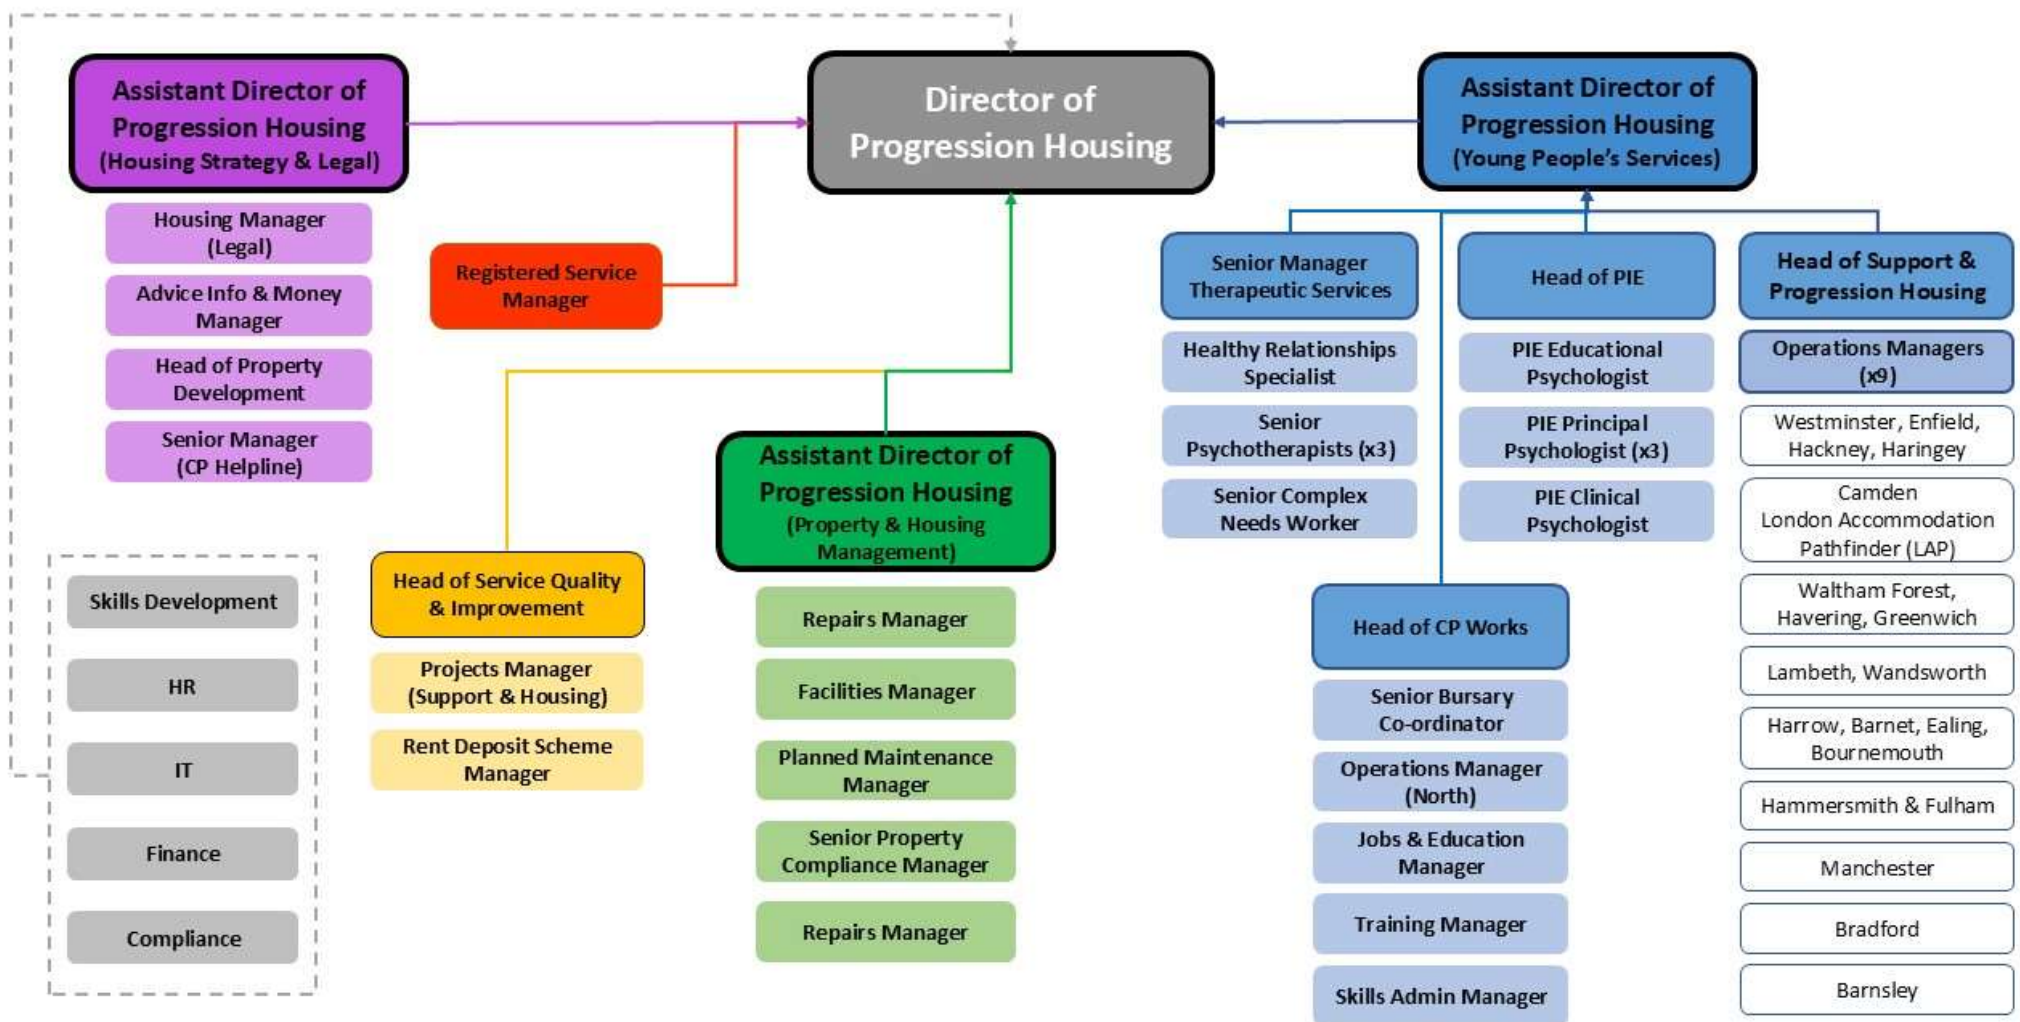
Director of Progression Housing

Assistant Director of Progression Housing (Housing Strategy & Legal)

Housing Manager (Legal)

Advice Info & Money Manager

Head of Property Development

Senior Manager (CP Helpline)

Registered Service Manager

Assistant Director of Progression Housing (Young People's Services)

Senior Manager Therapeutic Services

Healthy Relationships Specialist

Senior Psychotherapists (x3)

Senior Complex Needs Worker

Head of PIE

PIE Educational Psychologist

PIE Principal Psychologist (x3)

PIE Clinical Psychologist

Head of Support & Progression Housing

Operations Managers (x9)

Westminster, Enfield, Hackney, Haringey

Camden London Accommodation Pathfinder (LAP)

Waltham Forest, Havering, Greenwich

Lambeth, Wandsworth

Harrow, Barnet, Ealing, Bournemouth

Hammersmith & Fulham

Manchester

Bradford

Barnsley

Head of CP Works

Senior Bursary Co-ordinator

Operations Manager (North)

Jobs & Education Manager

Training Manager

Skills Admin Manager

Assistant Director of Progression Housing (Property & Housing Management)

Repairs Manager

Facilities Manager

Planned Maintenance Manager

Senior Property Compliance Manager

Repairs Manager

Head of Service Quality & Improvement

Projects Manager (Support & Housing)

Rent Deposit Scheme Manager

Skills Development

HR

IT

Finance

Compliance